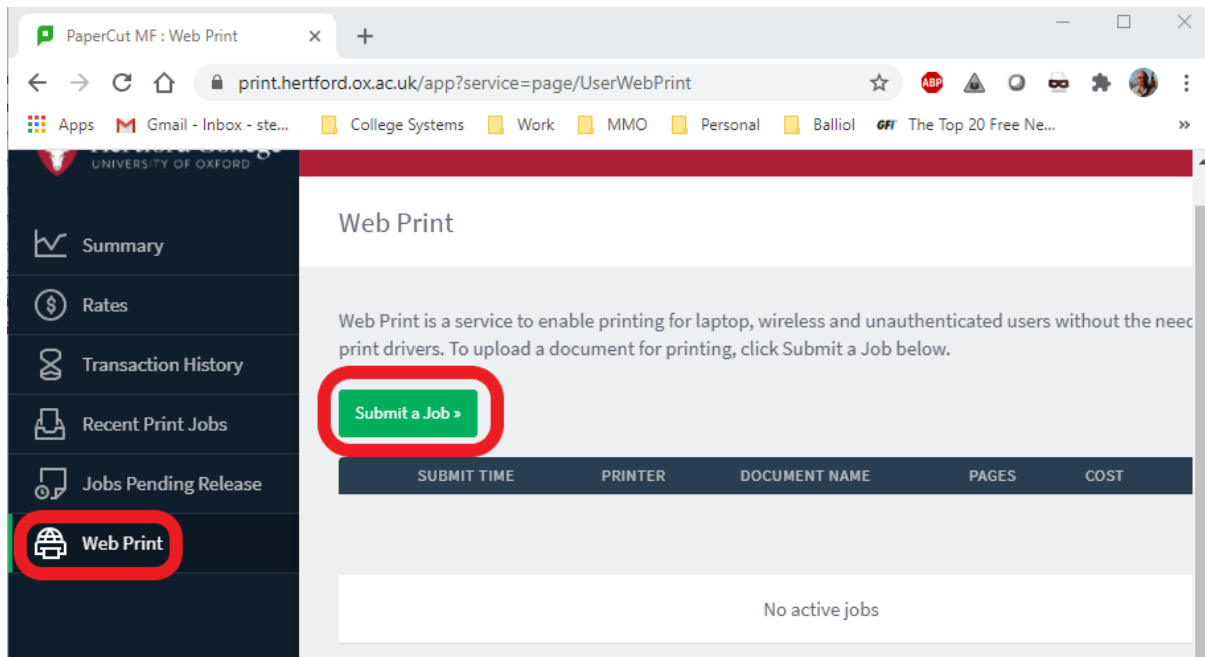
PaperCut MF : Web Print

print.hertford.ox.ac.uk/app?service=page/UserWebPrint

Apps Gmail - Inbox - ste... College Systems Work MMO Personal Balliol The Top 20 Free Ne...

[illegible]
UNIVERSITY OF OXFORD

Summary
Rates
Transaction History
Recent Print Jobs
Jobs Pending Release
Web Print

Web Print

Web Print is a service to enable printing for laptop, wireless and unauthenticated users without the need print drivers. To upload a document for printing, click Submit a Job below.

Submit a Job »

| SUBMIT TIME | PRINTER | DOCUMENT NAME | PAGES | COST |
|---|---|---|---|---|

No active jobs